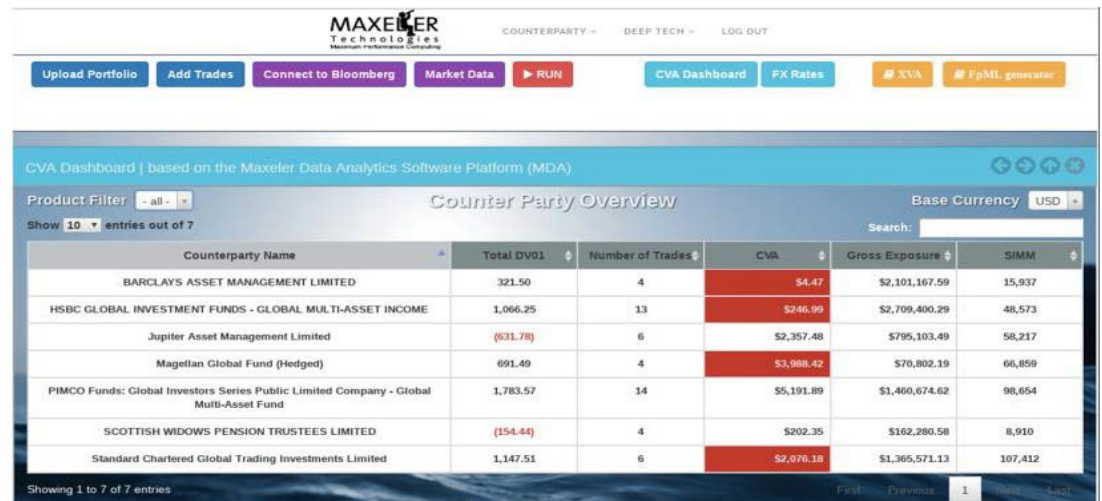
MAXELER Technologies
Maximum Performance Computing

COUNTERPARTY ▾ DEEP TECH ▾ LOG OUT

Upload Portfolio Add Trades Connect to Bloomberg Market Data ▶ RUN CVA Dashboard FX Rates XVA FpML generator

CVA Dashboard | based on the Maxeler Data Analytics Software Platform (MDA)

Product Filter - all -

Counter Party Overview

Base Currency USD

Show 10 entries out of 7

Search:

| Counterparty Name | Total DV01 | Number of Trades | CVA | Gross Exposure | SIMM |
|---|---|---|---|---|---|
| BARCLAYS ASSET MANAGEMENT LIMITED | 321.50 | 4 | $4.47 | $2,101,167.59 | 15,937 |
| HSBC GLOBAL INVESTMENT FUNDS - GLOBAL MULTI-ASSET INCOME | 1,066.25 | 13 | $246.99 | $2,709,400.29 | 48,573 |
| Jupiter Asset Management Limited | (631.78) | 6 | $2,357.48 | $795,103.49 | 58,217 |
| Magellan Global Fund (Hedged) | 691.49 | 4 | $3,988.42 | $70,802.19 | 66,859 |
| PIMCO Funds: Global Investors Series Public Limited Company - Global Multi-Asset Fund | 1,783.57 | 14 | $5,191.89 | $1,460,674.62 | 98,654 |
| SCOTTISH WIDOWS PENSION TRUSTEES LIMITED | (154.44) | 4 | $202.35 | $162,280.58 | 8,910 |
| Standard Chartered Global Trading Investments Limited | 1,147.51 | 6 | $2,076.18 | $1,365,571.13 | 107,412 |

Showing 1 to 7 of 7 entries

First Previous 1 Next Last